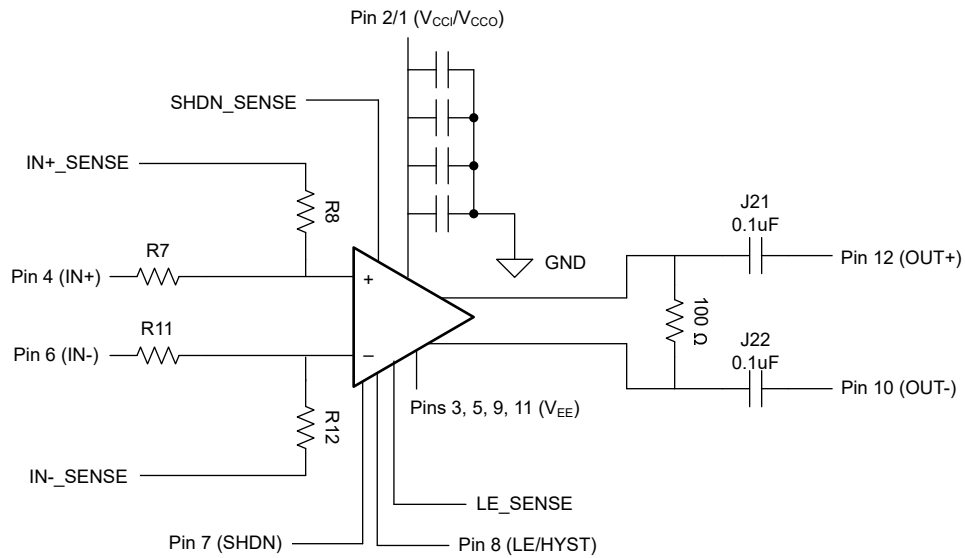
Pin 2/1 ($V_{CCI}$/$V_{CCO}$)

SHDN_SENSE

IN+_SENSE

R8

R7

Pin 4 (IN+)

+

GND

J21
0.1uF

Pin 12 (OUT+)

100 Ω

R11

Pin 6 (IN-)

–

J22
0.1uF

Pin 10 (OUT-)

Pins 3, 5, 9, 11 ($V_{EE}$)

R12

IN-_SENSE

LE_SENSE

Pin 7 (SHDN)

Pin 8 (LE/HYST)